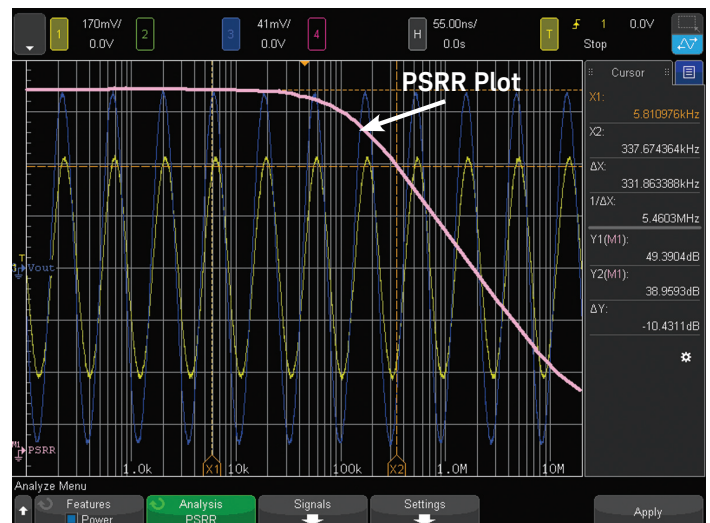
1 170mV/ 0.0V
2
3 41mV/ 0.0V
4
H 55.00ns/ 0.0s
T 1 0.0V Stop

PSRR Plot

Cursor
X1:
5.810976kHz
X2:
337.674364kHz
ΔX:
331.863388kHz
1/ΔX:
5.4603MHz
Y1(M1):
49.3904dB
Y2(M1):
38.9593dB
ΔY:
-10.4311dB

T
Vout
M
PSRR
1.0k
X1 10k
100k
X2 1.0M
10M

Analyze Menu
Features
Power
Analysis
PSRR
Signals
Settings
Apply